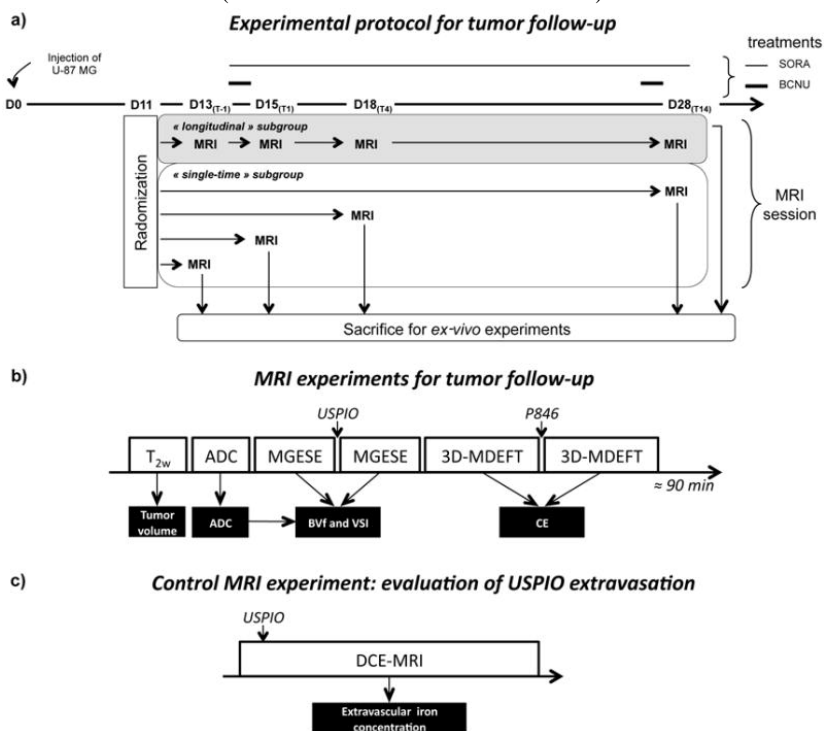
a)

Experimental protocol for tumor follow-up

Injection of U-87 MG

treatments
SORA
BCNU

D0 D11 $D13_{(T-1)}$ $D15_{(T1)}$ $D18_{(T4)}$ $D28_{(T14)}$

Radomization

« longitudinal » subgroup
MRI MRI MRI MRI

« single-time » subgroup
MRI
MRI
MRI
MRI

MRI session

Sacrifice for ex-vivo experiments

b)

MRI experiments for tumor follow-up

USPIO P846

$T_{2w}$ ADC MGESE MGESE 3D-MDEFT 3D-MDEFT

≈ 90 min

Tumor volume ADC BVf and VSI CE

c)

Control MRI experiment: evaluation of USPIO extravasation

USPIO

DCE-MRI

Extravascular iron concentration